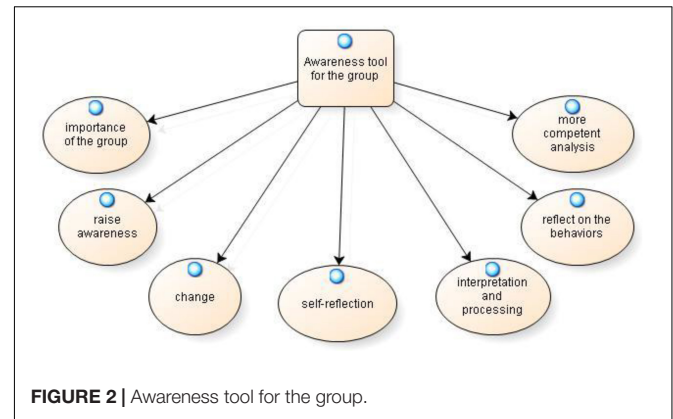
Awareness tool for the group

importance of the group

more competent analysis

raise awareness

reflect on the behaviors

change

self-reflection

interpretation and processing

**FIGURE 2 |** Awareness tool for the group.